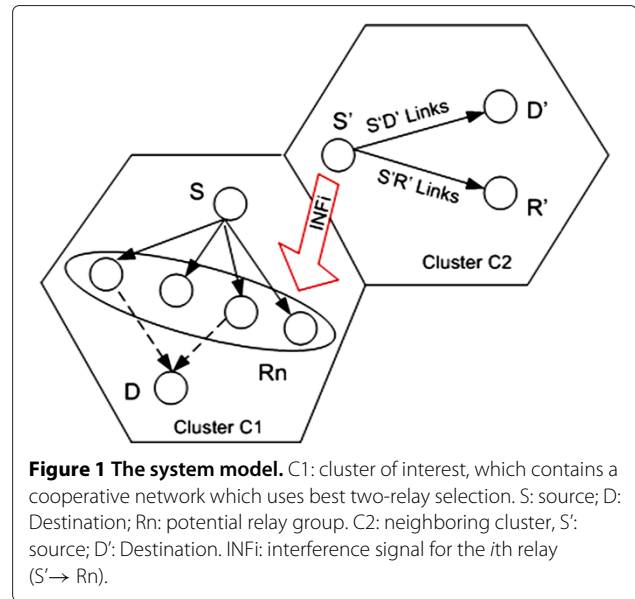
S'

S'D' Links

D'

S'R' Links

R'

INFi

S

Cluster C2

Rn

D

Cluster C1

**Figure 1 The system model.** C1: cluster of interest, which contains a cooperative network which uses best two-relay selection. S: source; D: Destination; Rn: potential relay group. C2: neighboring cluster, S': source; D': Destination. INFi: interference signal for the *i*th relay (S'$\rightarrow$ Rn).